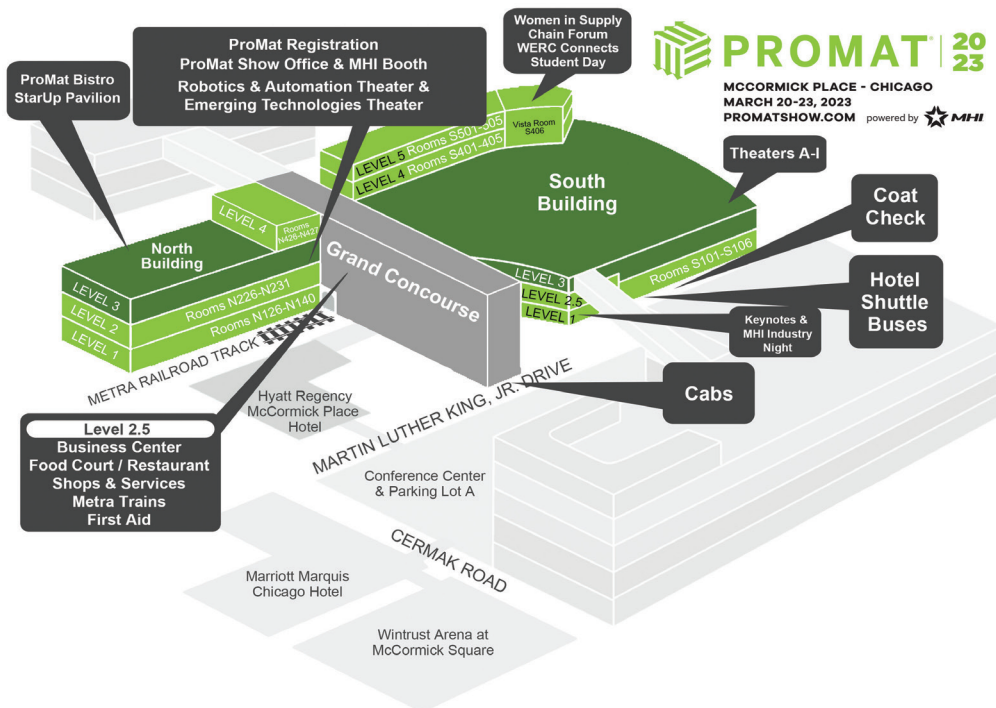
PROMAT 2023
MCCORMICK PLACE - CHICAGO
MARCH 20-23, 2023
PROMATSHOW.COM
powered by MHI

ProMat Bistro
StarUp Pavilion

ProMat Registration
ProMat Show Office & MHI Booth
Robotics & Automation Theater &
Emerging Technologies Theater

Women in Supply Chain Forum
WERC Connects
Student Day

Vista Room S406

LEVEL 5 Rooms S501-505
LEVEL 4 Rooms S401-405

South Building

Theaters A-I

Coat Check

Hotel Shuttle Buses

Keynotes & MHI Industry Night

Cabs

LEVEL 4 Rooms N426-N427

North Building

LEVEL 3
LEVEL 2 Rooms N226-N231
LEVEL 1 Rooms N126-N140

Grand Concourse

LEVEL 3
LEVEL 2.5
LEVEL 1
Rooms S101-S106

METRA RAILROAD TRACK

Hyatt Regency McCormick Place Hotel

MARTIN LUTHER KING, JR. DRIVE

Level 2.5
Business Center
Food Court / Restaurant
Shops & Services
Metra Trains
First Aid

Conference Center & Parking Lot A

CERMAK ROAD

Marriott Marquis Chicago Hotel

Wintrust Arena at McCormick Square